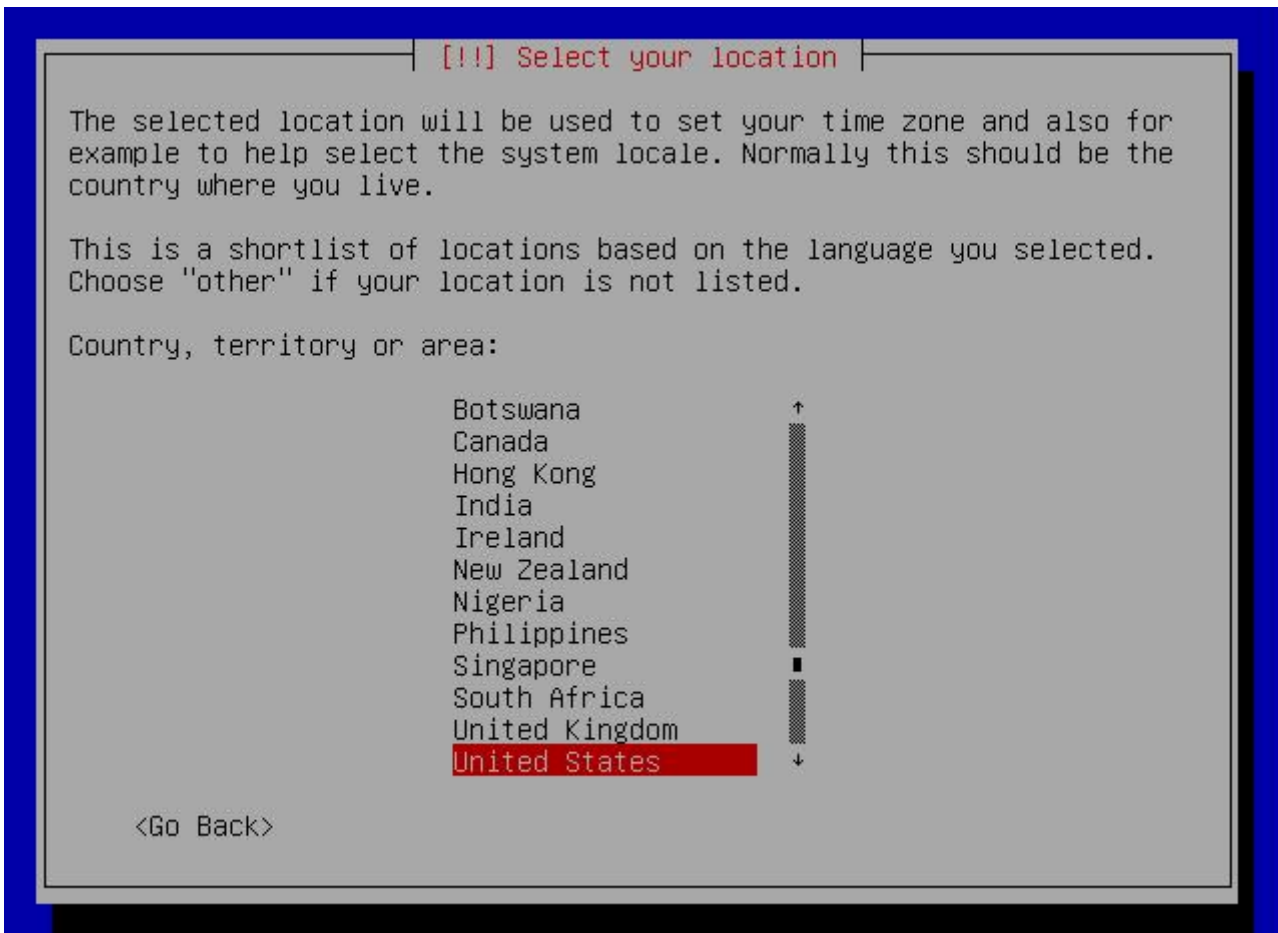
[!!] Select your location

The selected location will be used to set your time zone and also for example to help select the system locale. Normally this should be the country where you live.

This is a shortlist of locations based on the language you selected. Choose "other" if your location is not listed.

Country, territory or area:

Botswana
Canada
Hong Kong
India
Ireland
New Zealand
Nigeria
Philippines
Singapore
South Africa
United Kingdom
United States

<Go Back>